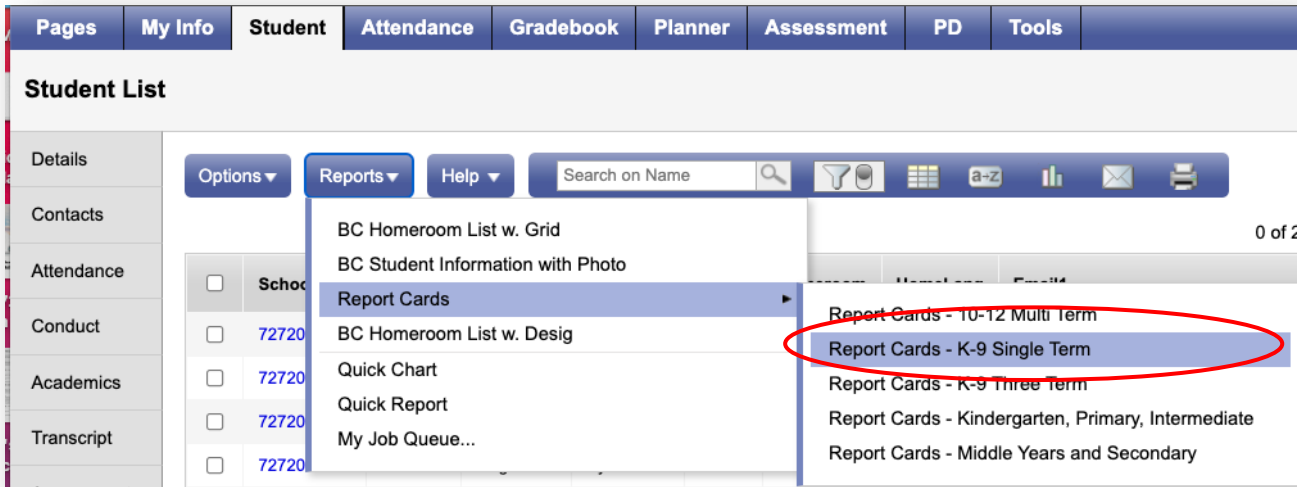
Pages My Info Student Attendance Gradebook Planner Assessment PD Tools

Student List

Details
Contacts
Attendance
Conduct
Academics
Transcript

Options ▾ Reports ▾ Help ▾ Search on Name

0 of 2

Schoo

72720
72720
72720
72720

BC Homeroom List w. Grid
BC Student Information with Photo
Report Cards ▸
BC Homeroom List w. Desig
Quick Chart
Quick Report
My Job Queue...

Report Cards - 10-12 Multi Term
Report Cards - K-9 Single Term
Report Cards - K-9 Three Term
Report Cards - Kindergarten, Primary, Intermediate
Report Cards - Middle Years and Secondary